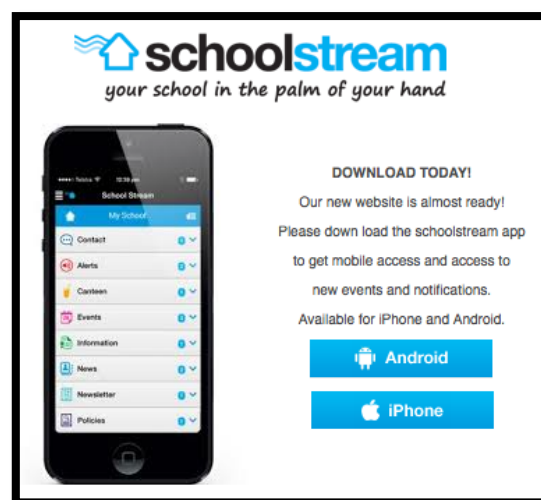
schoolstream
your school in the palm of your hand

Telstra 10:39 am
School Stream
My School
Contact
Alerts
Canteen
Events
Information
News
Newsletter
Policies

DOWNLOAD TODAY!

Our new website is almost ready!

Please down load the schoolstream app to get mobile access and access to new events and notifications.

Available for iPhone and Android.

Android

iPhone